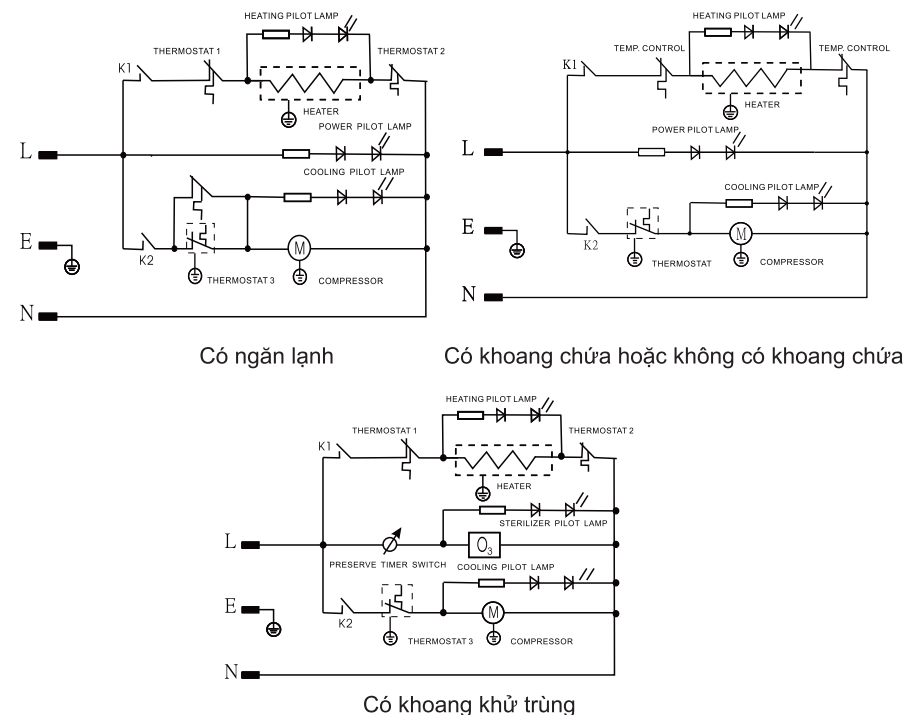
HEATING PILOT LAMP
THERMOSTAT 1
THERMOSTAT 2
K1
HEATER
POWER PILOT LAMP
L
COOLING PILOT LAMP
E
K2
M
THERMOSTAT 3
COMPRESSOR
N

Có ngăn lạnh

HEATING PILOT LAMP
K1
TEMP. CONTROL
TEMP. CONTROL
HEATER
POWER PILOT LAMP
L
COOLING PILOT LAMP
E
K2
M
THERMOSTAT
COMPRESSOR
N

Có khoang chứa hoặc không có khoang chứa

HEATING PILOT LAMP
THERMOSTAT 1
THERMOSTAT 2
K1
HEATER
STERILIZER PILOT LAMP
L
$O_3$
PRESERVE TIMER SWITCH
COOLING PILOT LAMP
E
K2
M
THERMOSTAT 3
COMPRESSOR
N

Có khoang khử trùng